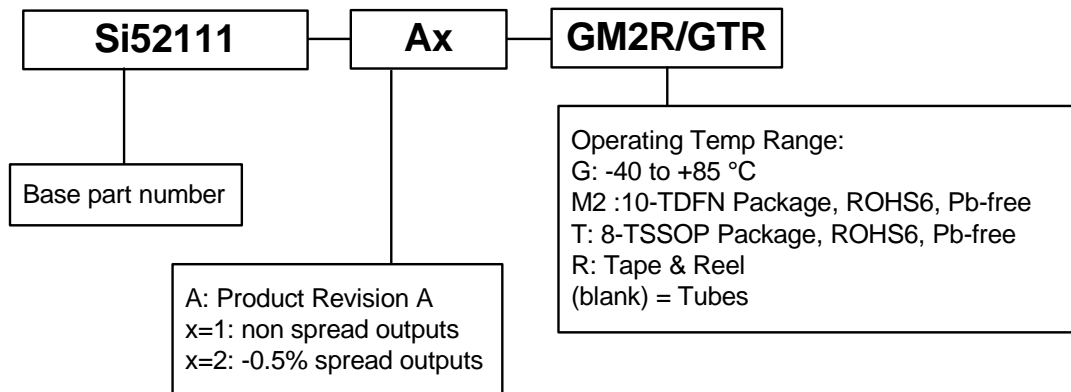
Si52111

Ax

GM2R/GTR

Base part number

A: Product Revision A
x=1: non spread outputs
x=2: -0.5% spread outputs

Operating Temp Range:
G: -40 to +85 °C
M2 :10-TDFN Package, ROHS6, Pb-free
T: 8-TSSOP Package, ROHS6, Pb-free
R: Tape & Reel
(blank) = Tubes